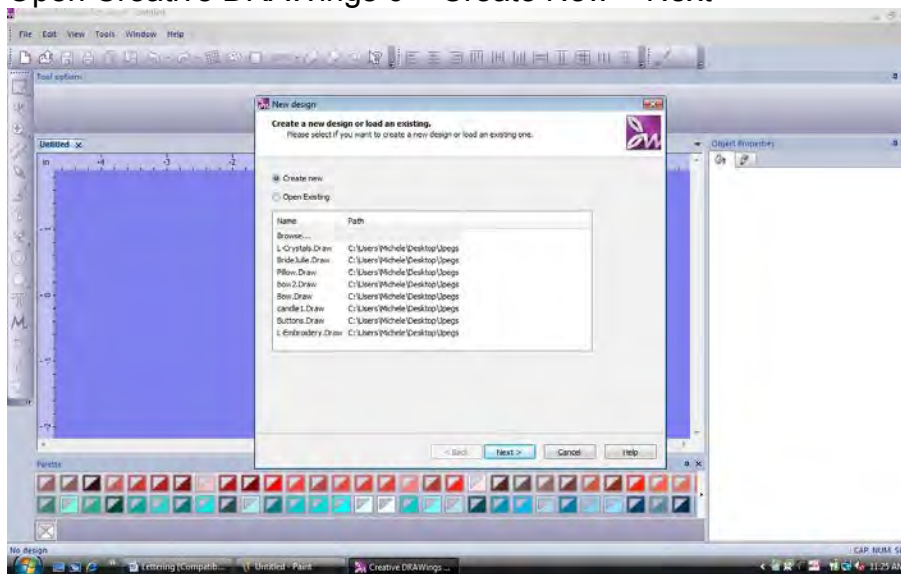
Open Creative DRAWings 6 – Create New – Next

File Edit View Tools Window Help

Tool options

Untitled

in

New design

Create a new design or load an existing.
Please select if you want to create a new design or load an existing one.

Create new

Open Existing

| Name | Path |
|---|---|
| Browse... | |
| L-Crystals.Draw | C:\Users\Michele\Desktop\Jpegs |
| BrideJulie.Draw | C:\Users\Michele\Desktop\Jpegs |
| Pillow.Draw | C:\Users\Michele\Desktop\Jpegs |
| bow2.Draw | C:\Users\Michele\Desktop\Jpegs |
| Bow.Draw | C:\Users\Michele\Desktop\Jpegs |
| candle1.Draw | C:\Users\Michele\Desktop\Jpegs |
| Buttons.Draw | C:\Users\Michele\Desktop\Jpegs |
| L-Embroidery.Draw | C:\Users\Michele\Desktop\Jpegs |

< Back Next > Cancel Help

Object Properties

Palette

No design

Lettering [Compatib... Untitled - Paint Creative DRAWings ...

CAP NUM

11:25 AM